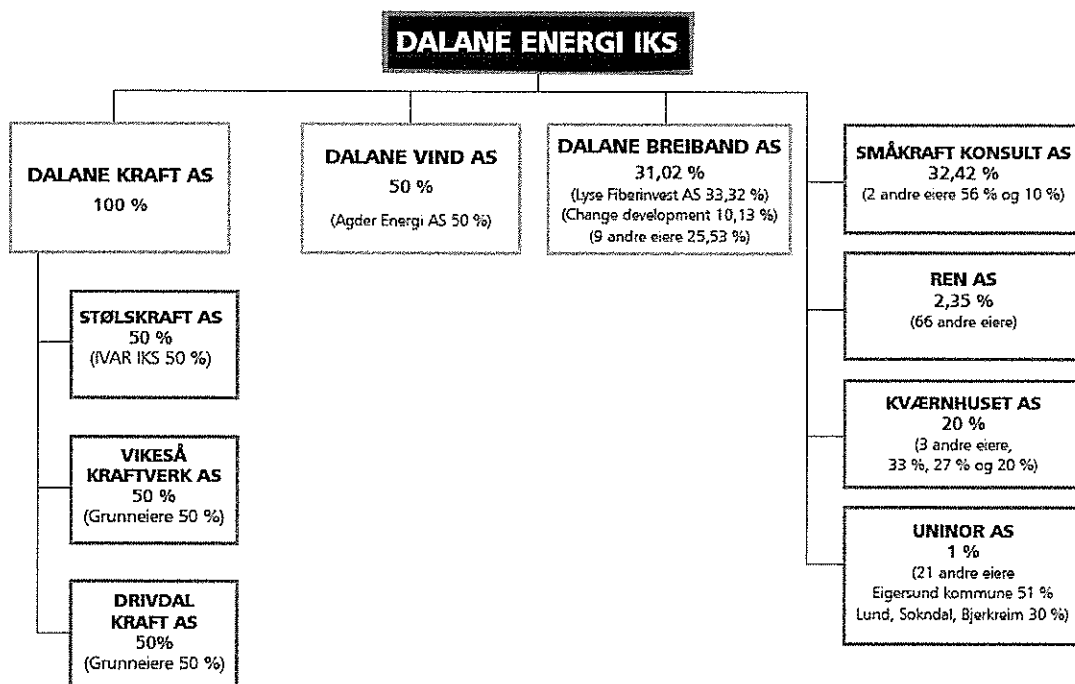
DALANE ENERGI IKS

DALANE KRAFT AS
100 %

DALANE VIND AS
50 %
(Agder Energi AS 50 %)

DALANE BREIBAND AS
31,02 %
(Lyse Fiberinvest AS 33,32 %)
(Change development 10,13 %)
(9 andre eiere 25,53 %)

SMÅKRAFT KONSULT AS
32,42 %
(2 andre eiere 56 % og 10 %)

STØLSKRAFT AS
50 %
(IVAR IKS 50 %)

REN AS
2,35 %
(66 andre eiere)

KVÆRNHUSET AS
20 %
(3 andre eiere,
33 %, 27 % og 20 %)

VIKESÅ KRAFTVERK AS
50 %
(Grunneiere 50 %)

UNINOR AS
1 %
(21 andre eiere
Eigersund kommune 51 %
Lund, Sokndal, Bjerkreim 30 %)

DRIVDAL KRAFT AS
50%
(Grunneiere 50 %)